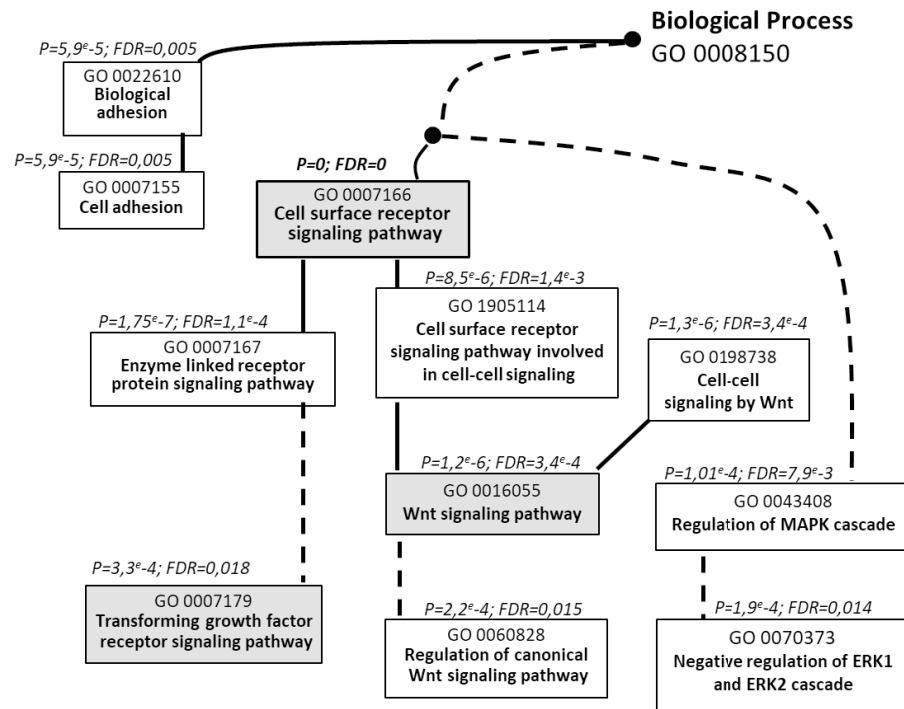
**Biological Process**
GO 0008150

P=5,9$^{e}$-5; FDR=0,005
GO 0022610
**Biological adhesion**

P=5,9$^{e}$-5; FDR=0,005
GO 0007155
**Cell adhesion**

P=0; FDR=0
GO 0007166
**Cell surface receptor signaling pathway**

P=1,75$^{e}$-7; FDR=1,1$^{e}$-4
GO 0007167
**Enzyme linked receptor protein signaling pathway**

P=8,5$^{e}$-6; FDR=1,4$^{e}$-3
GO 1905114
**Cell surface receptor signaling pathway involved in cell-cell signaling**

P=1,3$^{e}$-6; FDR=3,4$^{e}$-4
GO 0198738
**Cell-cell signaling by Wnt**

P=1,2$^{e}$-6; FDR=3,4$^{e}$-4
GO 0016055
**Wnt signaling pathway**

P=1,01$^{e}$-4; FDR=7,9$^{e}$-3
GO 0043408
**Regulation of MAPK cascade**

P=3,3$^{e}$-4; FDR=0,018
GO 0007179
**Transforming growth factor receptor signaling pathway**

P=2,2$^{e}$-4; FDR=0,015
GO 0060828
**Regulation of canonical Wnt signaling pathway**

P=1,9$^{e}$-4; FDR=0,014
GO 0070373
**Negative regulation of ERK1 and ERK2 cascade**